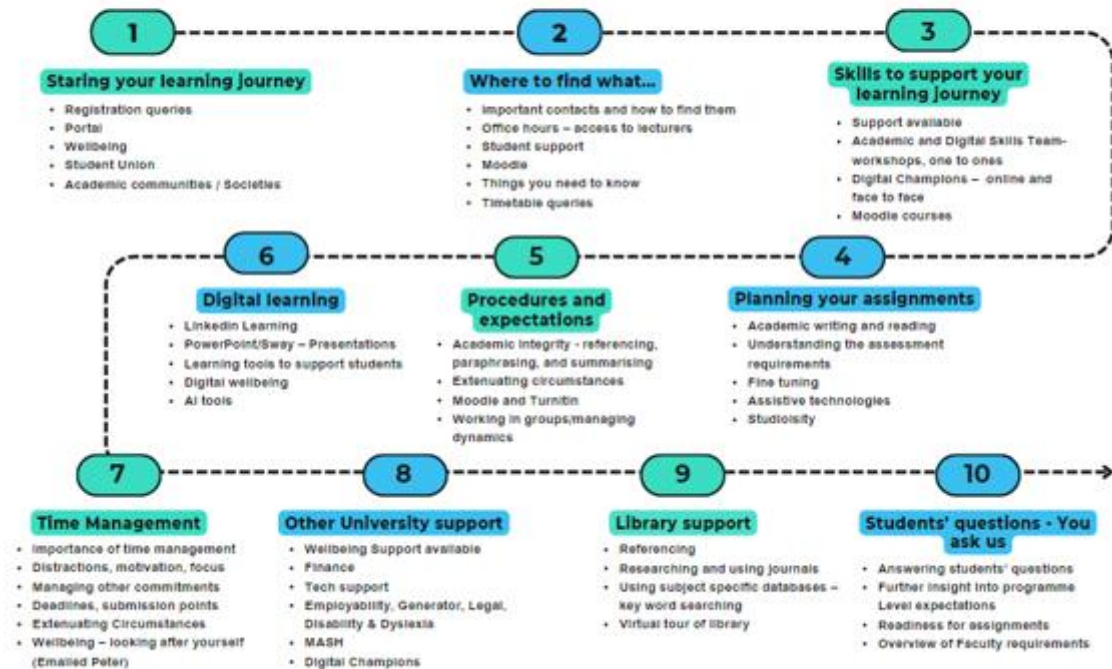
1

Staring your learning journey

- Registration queries
- Portal
- Wellbeing
- Student Union
- Academic communities / Societies

2

Where to find what...

- Important contacts and how to find them
- Office hours – access to lecturers
- Student support
- Moodle
- Things you need to know
- Timetable queries

3

Skills to support your learning journey

- Support available
- Academic and Digital Skills Team- workshops, one to ones
- Digital Champions – online and face to face
- Moodle courses

6

Digital learning

- LinkedIn Learning
- PowerPoint/Sway – Presentations
- Learning tools to support students
- Digital wellbeing
- AI tools

5

Procedures and expectations

- Academic integrity - referencing, paraphrasing, and summarising
- Extenuating circumstances
- Moodle and Turnitin
- Working in groups/managing dynamics

4

Planning your assignments

- Academic writing and reading
- Understanding the assessment requirements
- Fine tuning
- Assistive technologies
- Studiosity

7

Time Management

- Importance of time management
- Distractions, motivation, focus
- Managing other commitments
- Deadlines, submission points
- Extenuating Circumstances
- Wellbeing – looking after yourself (Emailed Peter)

8

Other University support

- Wellbeing Support available
- Finance
- Tech support
- Employability, Generator, Legal, Disability & Dyslexia
- MASH
- Digital Champions

9

Library support

- Referencing
- Researching and using journals
- Using subject specific databases – key word searching
- Virtual tour of library

10

Students' questions - You ask us

- Answering students' questions
- Further insight into programme Level expectations
- Readiness for assignments
- Overview of Faculty requirements